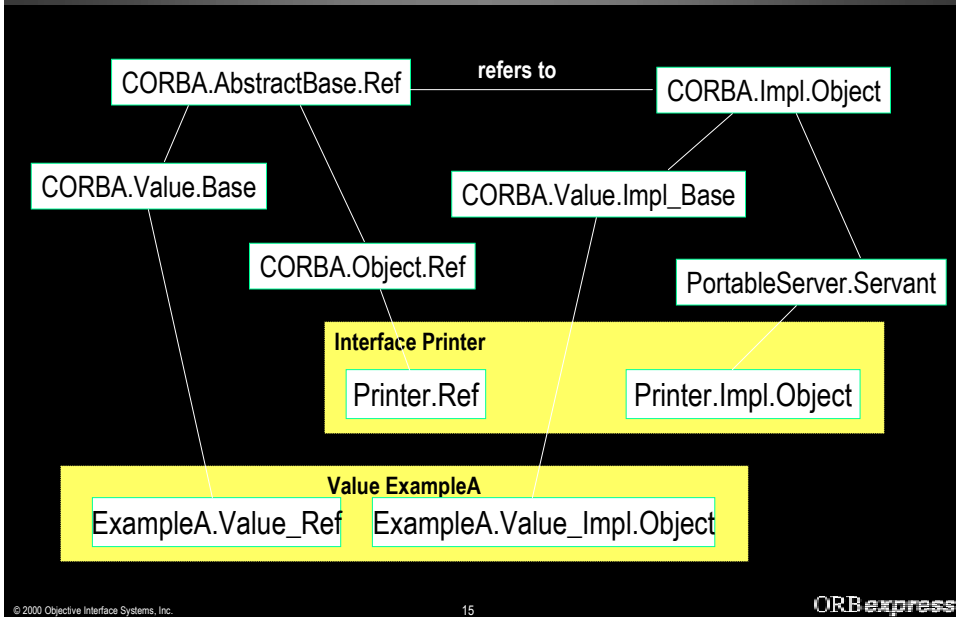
CORBA.AbstractBase.Ref

refers to

CORBA.Impl.Object

CORBA.Value.Base

CORBA.Value.Impl_Base

CORBA.Object.Ref

PortableServer.Servant

Interface Printer

Printer.Ref

Printer.Impl.Object

Value ExampleA

ExampleA.Value_Ref

ExampleA.Value_Impl.Object

© 2000 Objective Interface Systems, Inc.

15

ORBexpress